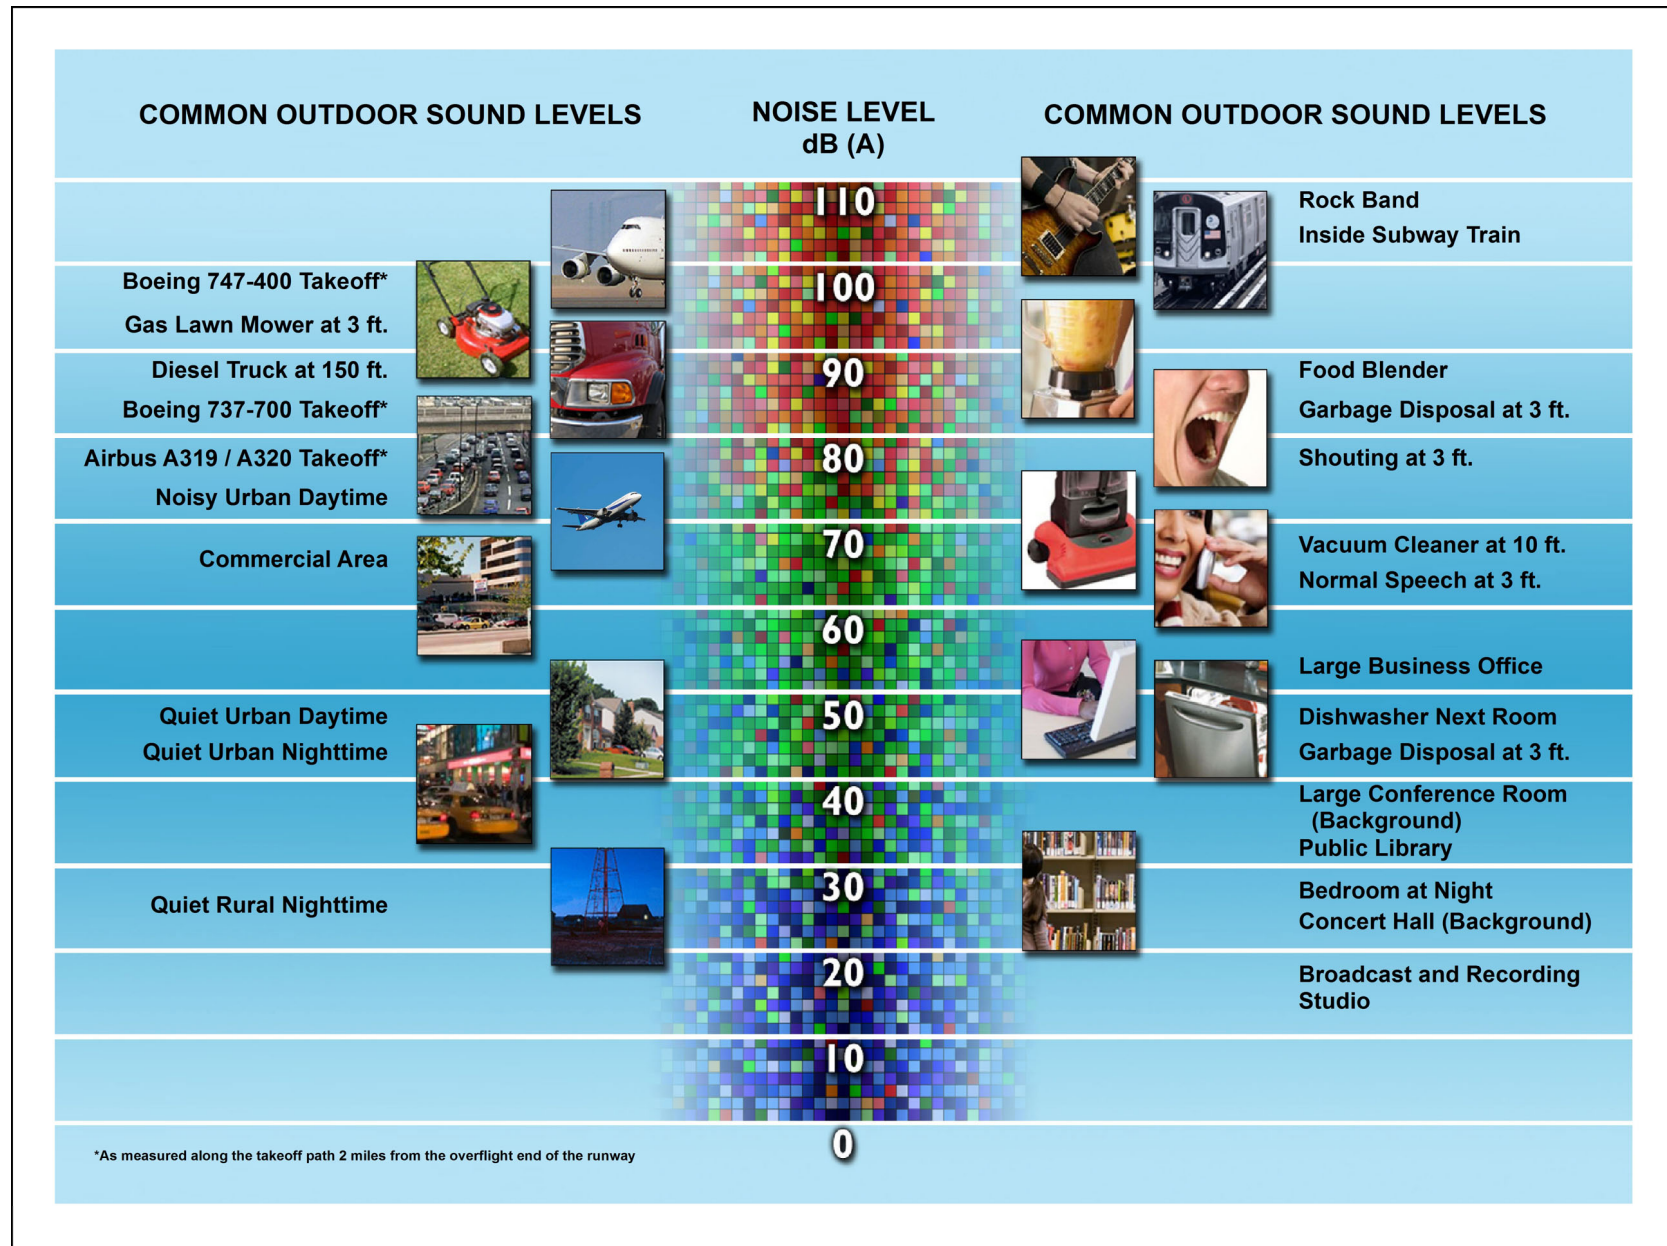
COMMON OUTDOOR SOUND LEVELS

NOISE LEVEL
dB (A)

COMMON OUTDOOR SOUND LEVELS

| COMMON OUTDOOR SOUND LEVELS | NOISE LEVEL dB (A) | COMMON OUTDOOR SOUND LEVELS |
|---|---|---|
| | 110 | Rock Band<br>Inside Subway Train |
| Boeing 747-400 Takeoff*<br>Gas Lawn Mower at 3 ft. | 100 | |
| Diesel Truck at 150 ft.<br>Boeing 737-700 Takeoff* | 90 | Food Blender<br>Garbage Disposal at 3 ft. |
| Airbus A319 / A320 Takeoff*<br>Noisy Urban Daytime | 80 | Shouting at 3 ft. |
| Commercial Area | 70 | Vacuum Cleaner at 10 ft.<br>Normal Speech at 3 ft. |
| | 60 | Large Business Office |
| Quiet Urban Daytime<br>Quiet Urban Nighttime | 50 | Dishwasher Next Room<br>Garbage Disposal at 3 ft. |
| | 40 | Large Conference Room (Background)<br>Public Library |
| Quiet Rural Nighttime | 30 | Bedroom at Night<br>Concert Hall (Background) |
| | 20 | Broadcast and Recording Studio |
| | 10 | |
| | 0 | |

*As measured along the takeoff path 2 miles from the overflight end of the runway